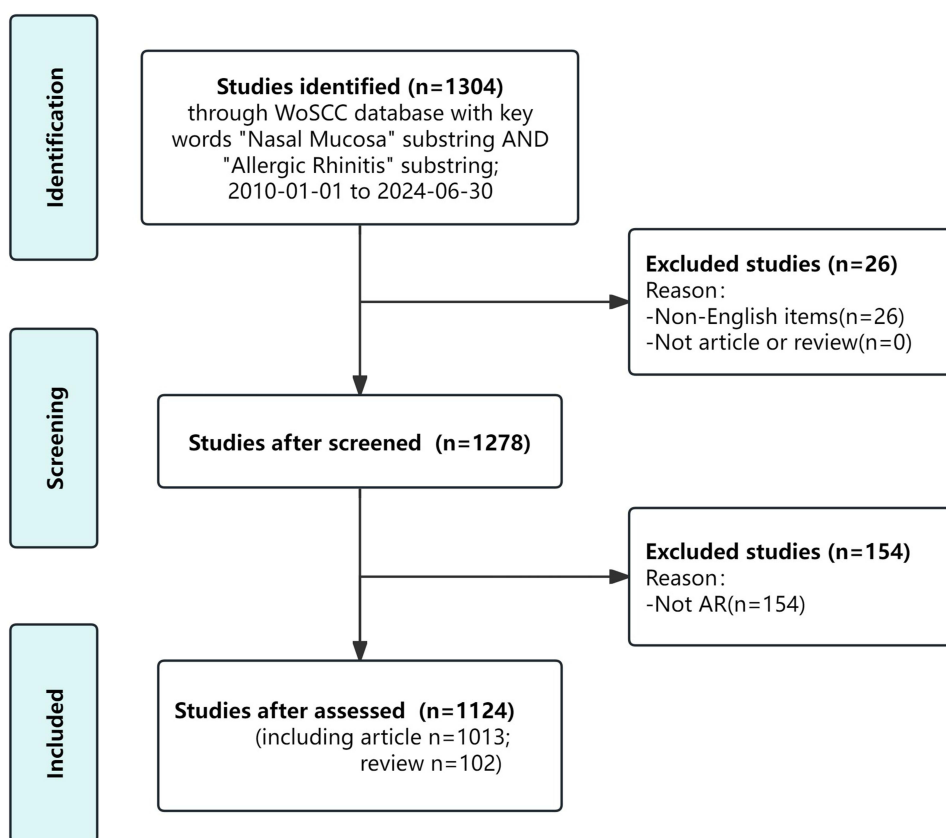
Identification

Studies identified (n=1304)
through WoSCC database with key words "Nasal Mucosa" substring AND "Allergic Rhinitis" substring;
2010-01-01 to 2024-06-30

Excluded studies (n=26)
Reason:
-Non-English items(n=26)
-Not article or review(n=0)

Screening

Studies after screened (n=1278)

Excluded studies (n=154)
Reason:
-Not AR(n=154)

Included

Studies after assessed (n=1124)
(including article n=1013;
review n=102)